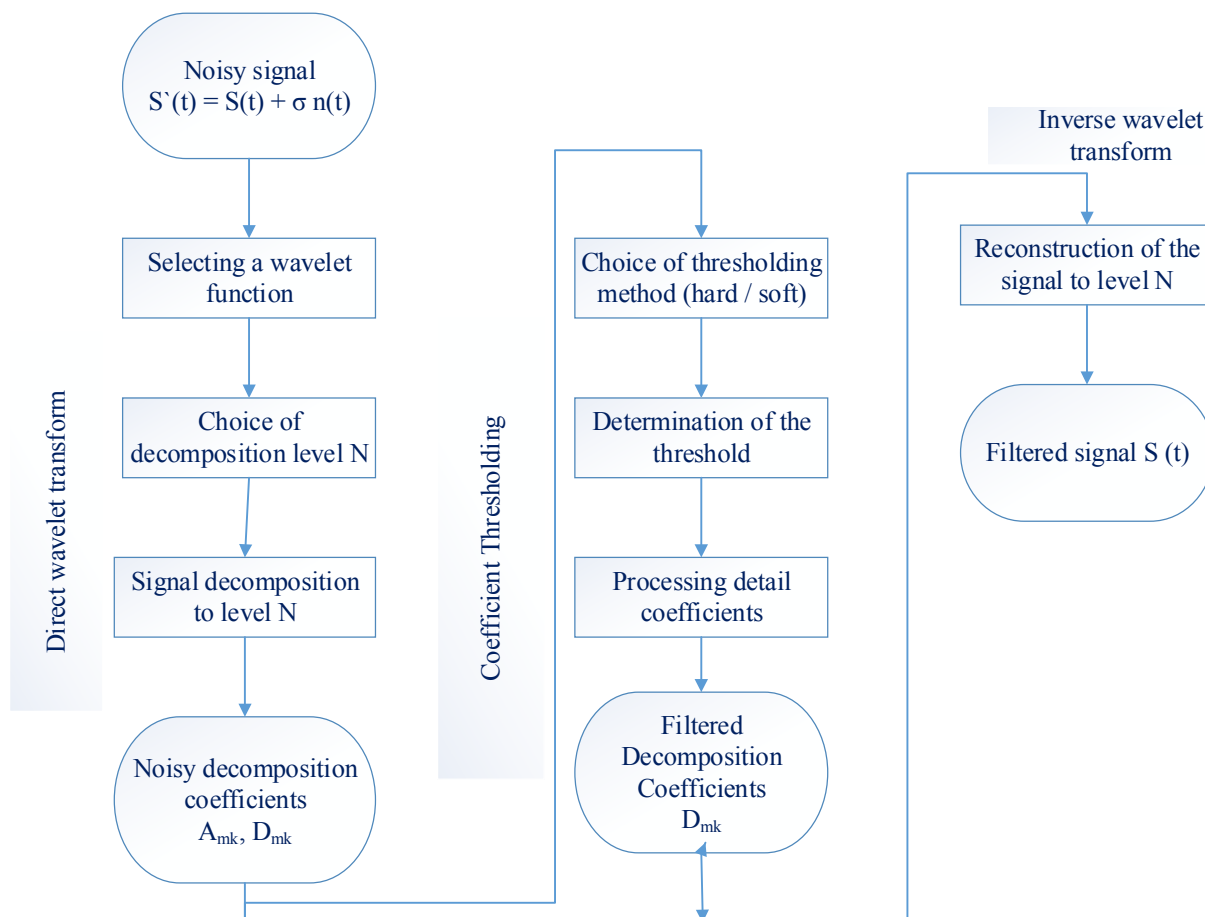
Noisy signal
S`(t) = S(t) + σ n(t)

Selecting a wavelet function

Choice of decomposition level N

Signal decomposition to level N

Noisy decomposition coefficients
$A_{mk}$, $D_{mk}$

Direct wavelet transform

Coefficient Thresholding

Choice of thresholding method (hard / soft)

Determination of the threshold

Processing detail coefficients

Filtered Decomposition Coefficients
$D_{mk}$

Inverse wavelet transform

Reconstruction of the signal to level N

Filtered signal S (t)